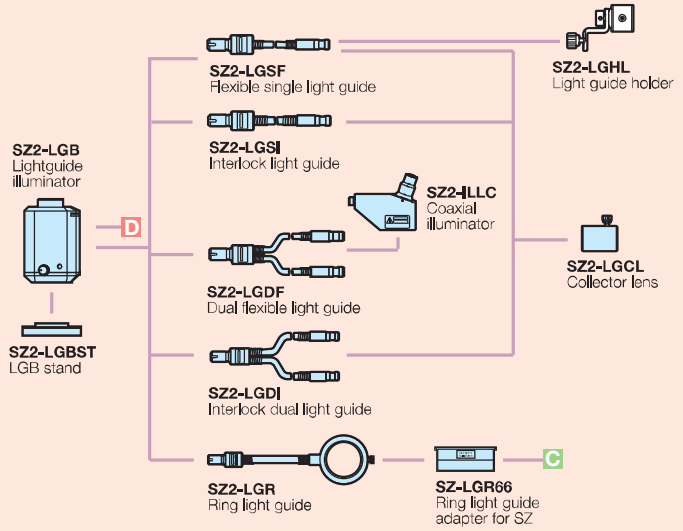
SZ2-LGB
Lightguide illuminator

D

SZ2-LGBST
LGB stand

SZ2-LGSF
Flexible single light guide

SZ2-LGSI
Interlock light guide

SZ2-LGDF
Dual flexible light guide

SZ2-LGDI
Interlock dual light guide

SZ2-LGR
Ring light guide

SZ2-ILLC
Coaxial illuminator

SZ2-LGHL
Light guide holder

SZ2-LGCL
Collector lens

SZ-LGR66
Ring light guide adapter for SZ

C